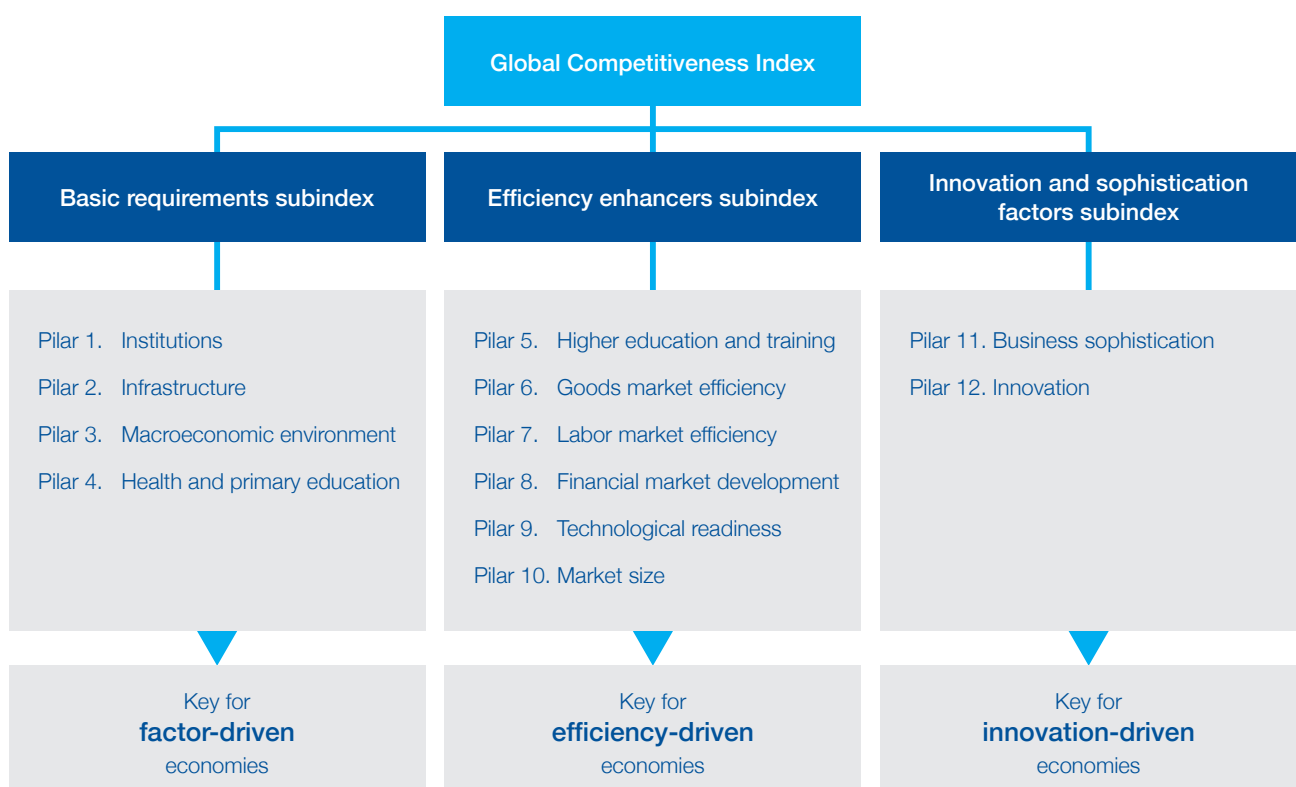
Global Competitiveness Index

Basic requirements subindex

Pilar 1. Institutions
Pilar 2. Infrastructure
Pilar 3. Macroeconomic environment
Pilar 4. Health and primary education

Key for
factor-driven
economies

Efficiency enhancers subindex

Pilar 5. Higher education and training
Pilar 6. Goods market efficiency
Pilar 7. Labor market efficiency
Pilar 8. Financial market development
Pilar 9. Technological readiness
Pilar 10. Market size

Key for
efficiency-driven
economies

Innovation and sophistication factors subindex

Pilar 11. Business sophistication
Pilar 12. Innovation

Key for
innovation-driven
economies